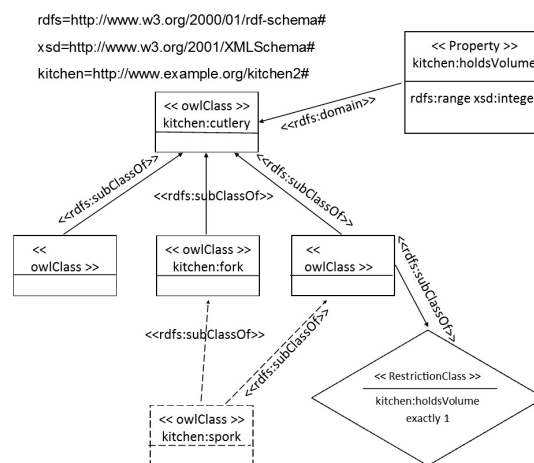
rdfs=http://www.w3.org/2000/01/rdf-schema#

xsd=http://www.w3.org/2001/XMLSchema#

kitchen=http://www.example.org/kitchen2#

<< Property >>
kitchen:holdsVolume

rdfs:range xsd:intege

<< owlClass >>
kitchen:cutlery

<<rdfs:domain>>

<<rdfs:subClassOf>>

<<rdfs:subClassOf>>

<<rdfs:subClassOf>>

<<
owlClass >>

<< owlClass >>
kitchen:fork

<<
owlClass >>

<<rdfs:subClassOf>>

<<rdfs:subClassOf>>

<<rdfs:subClassOf>>

<< RestrictionClass >>

kitchen:holdsVolume
exactly 1

<< owlClass >>
kitchen:spork